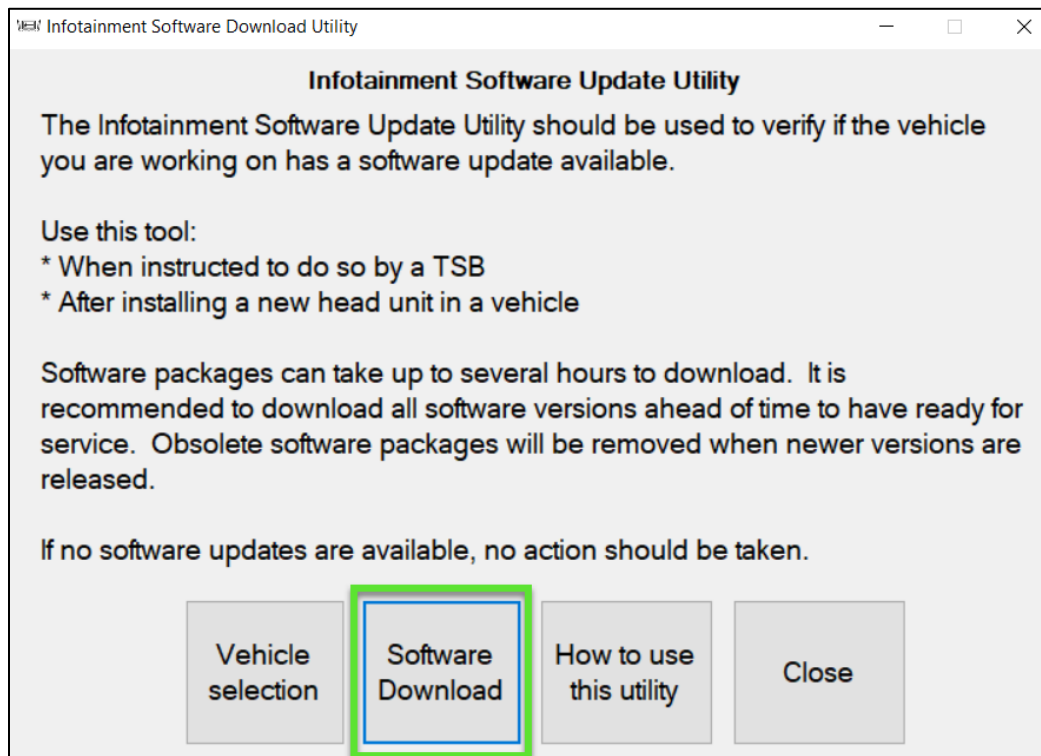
Infotainment Software Download Utility

Infotainment Software Update Utility

The Infotainment Software Update Utility should be used to verify if the vehicle you are working on has a software update available.

Use this tool:
* When instructed to do so by a TSB
* After installing a new head unit in a vehicle

Software packages can take up to several hours to download. It is recommended to download all software versions ahead of time to have ready for service. Obsolete software packages will be removed when newer versions are released.

If no software updates are available, no action should be taken.

Vehicle selection

Software Download

How to use this utility

Close